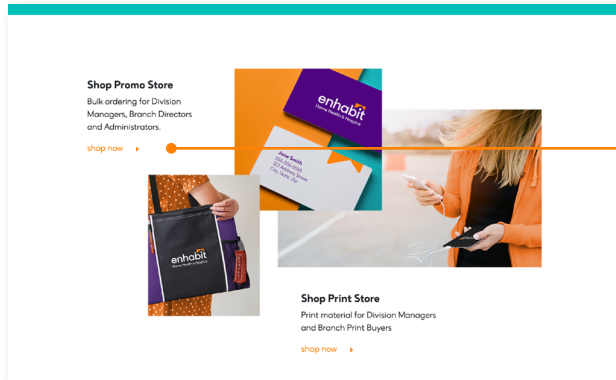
Shop Promo Store

Bulk ordering for Division Managers, Branch Directors and Administrators.

shop now

enhabit
Home Health & Hospice

Jane Smith
555.555.5555
123 Address Street
City, State, Zip

enhabit
Home Health & Hospice

Shop Print Store

Print material for Division Managers and Branch Print Buyers

shop now